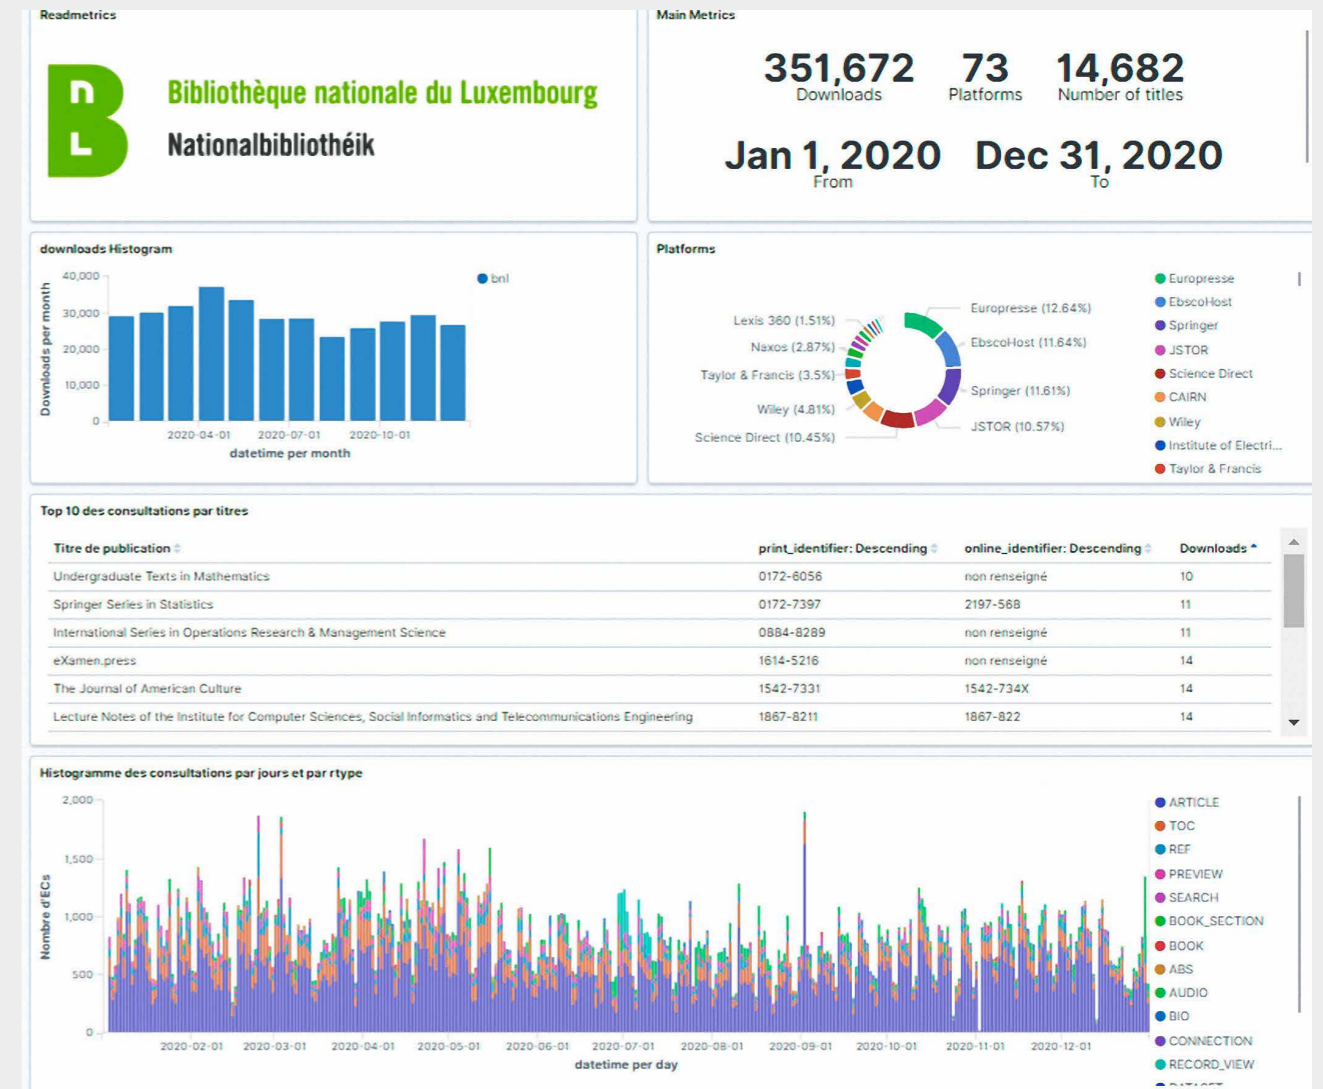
Readmetrics

Bibliothèque nationale du Luxembourg
Nationalbibliothéik

Main Metrics

351,672
Downloads

73
Platforms

14,682
Number of titles

Jan 1, 2020
From

Dec 31, 2020
To

downloads Histogram

bnl

40,000
30,000
20,000
10,000
0

Downloads per month

2020-04-01 2020-07-01 2020-10-01
datetime per month

Platforms

Lexis 360 (1.51%)
Naxos (2.87%)
Taylor & Francis (3.5%)
Wiley (4.81%)
Science Direct (10.45%)
Europresse (12.64%)
EbscoHost (11.64%)
Springer (11.61%)
JSTOR (10.57%)

Europresse
EbscoHost
Springer
JSTOR
Science Direct
CAIRN
Wiley
Institute of Electri...
Taylor & Francis

Top 10 des consultations par titres

| Titre de publication | print_identifier: Descending | online_identifier: Descending | Downloads |
|---|---|---|---|
| Undergraduate Texts in Mathematics | 0172-6056 | non renseigné | 10 |
| Springer Series in Statistics | 0172-7397 | 2197-568 | 11 |
| International Series in Operations Research & Management Science | 0884-8289 | non renseigné | 11 |
| eXamen.press | 1614-5216 | non renseigné | 14 |
| The Journal of American Culture | 1542-7331 | 1542-734X | 14 |
| Lecture Notes of the Institute for Computer Sciences, Social Informatics and Telecommunications Engineering | 1867-8211 | 1867-822 | 14 |

Histogramme des consultations par jours et par rtype

2,000
1,500
1,000
500
0

Nombre d'ECs

2020-02-01 2020-03-01 2020-04-01 2020-05-01 2020-06-01 2020-07-01 2020-08-01 2020-09-01 2020-10-01 2020-11-01 2020-12-01
datetime per day

ARTICLE
TOC
REF
PREVIEW
SEARCH
BOOK_SECTION
BOOK
ABS
AUDIO
BIO
CONNECTION
RECORD_VIEW